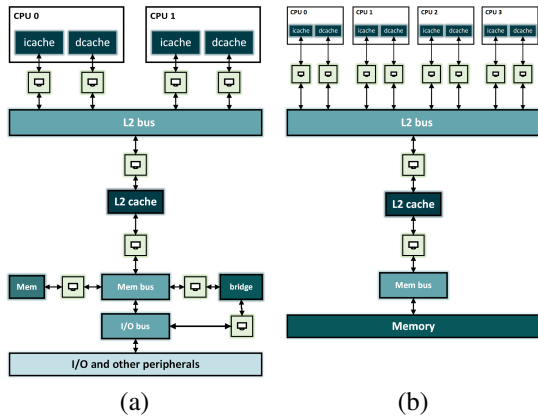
CPU 0
icache
dcache
CPU 1
icache
dcache
L2 bus
L2 cache
Mem
Mem bus
bridge
I/O bus
I/O and other peripherals
(a)

CPU 0
icache
dcache
CPU 1
icache
dcache
CPU 2
icache
dcache
CPU 3
icache
dcache
L2 bus
L2 cache
Mem bus
Memory
(b)